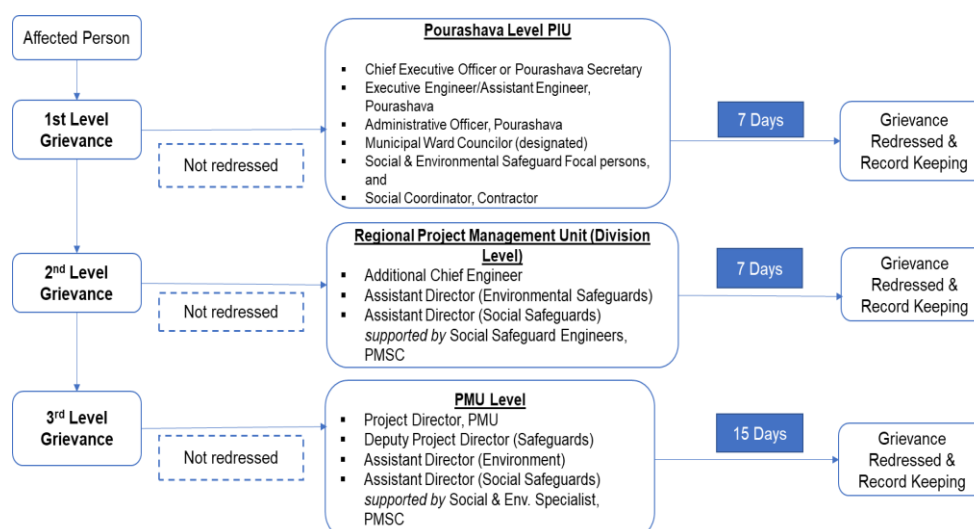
Affected Person

1st Level Grievance

Not redressed

Pourashava Level PIU

- Chief Executive Officer or Pourashava Secretary
- Executive Engineer/Assistant Engineer, Pourashava
- Administrative Officer, Pourashava
- Municipal Ward Councilor (designated)
- Social & Environmental Safeguard Focal persons, and
- Social Coordinator, Contractor

7 Days

Grievance Redressed & Record Keeping

2nd Level Grievance

Not redressed

Regional Project Management Unit (Division Level)

- Additional Chief Engineer
- Assistant Director (Environmental Safeguards)
- Assistant Director (Social Safeguards) *supported by* Social Safeguard Engineers, PMSC

7 Days

Grievance Redressed & Record Keeping

3rd Level Grievance

Not redressed

PMU Level

- Project Director, PMU
- Deputy Project Director (Safeguards)
- Assistant Director (Environment)
- Assistant Director (Social Safeguards) *supported by* Social & Env. Specialist, PMSC

15 Days

Grievance Redressed & Record Keeping